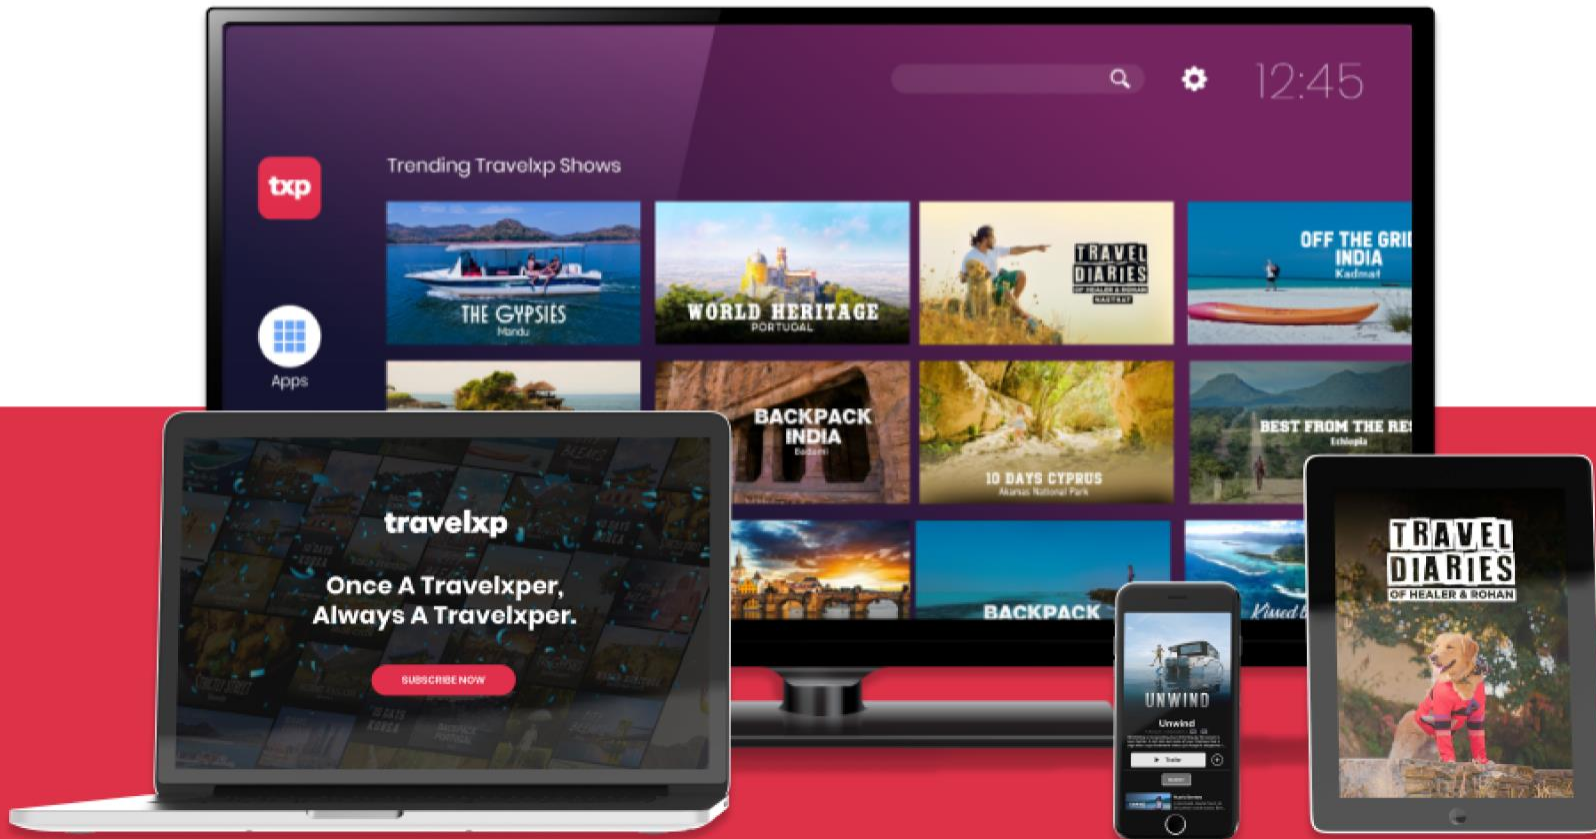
12:45

txp

Apps

Trending Travelxp Shows

THE GYPSIES
Mandu

WORLD HERITAGE
PORTUGAL

TRAVEL DIARIES
OF HEALER & ROHAN

OFF THE GRI
INDIA
Kadmat

BACKPACK
INDIA
Badami

10 DAYS CYPRUS
Akamas National Park

BEST FROM THE RES
Ethiopia

BACKPACK

Kissed b

travelxp

Once A Travelxper,
Always A Travelxper.

SUBSCRIBE NOW

UNWIND

Unwind

TRAVEL
DIARIES
OF HEALER & ROHAN